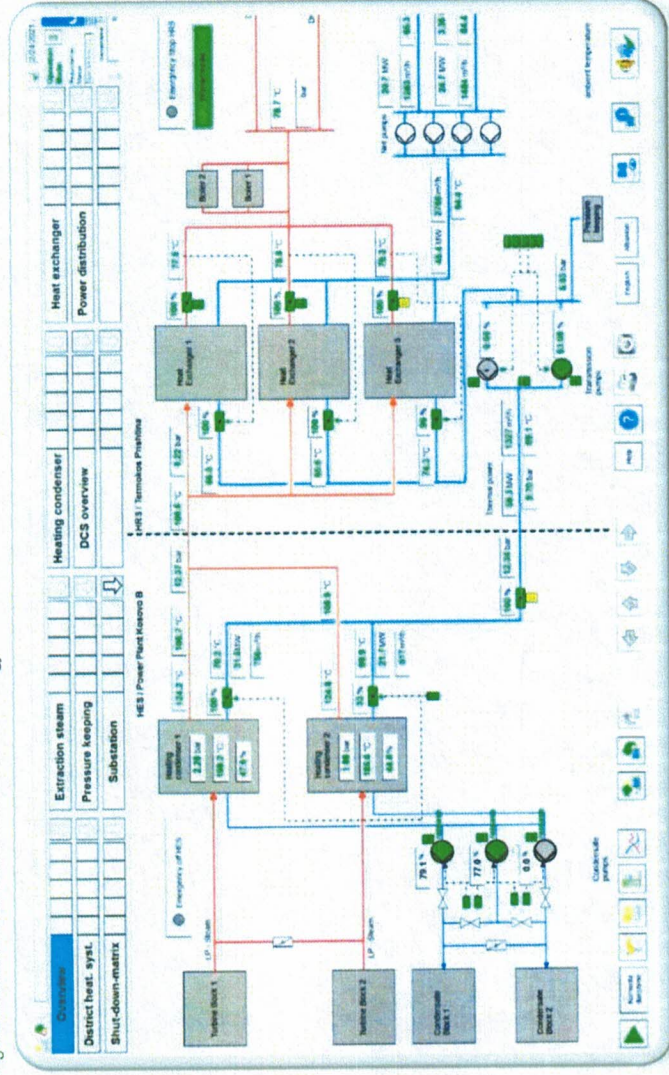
Overview
Extraction steam
Heating condenser
Heat exchanger
District heat. syst.
Pressure keeping
DCS overview
Power distribution
Shut-down-matrix
Substation

HES / Power Plant Kosovo B
HRS / Termokos Prishtina

Emergency stop HES
Emergency stop HRS

Turbine Block 1
Turbine Block 2
LP - Steam
LP - Steam
Condensate Block 1
Condensate Block 2
Condensate pumps

Heating condenser 1
2.39 bar
100.2 °C
47.6 %
Heating condenser 2
1.80 bar
104.5 °C
44.8 %

Heat Exchanger 1
Heat Exchanger 2
Heat Exchanger 3

Boiler 2
Boiler 1

Heat pumps
30.7 MW
1265 m³/h
26.7 MW
1406 m³/h

Thermal power
Transmission pumps
Pressure keeping

78.7 °C
bar
ambient temperature